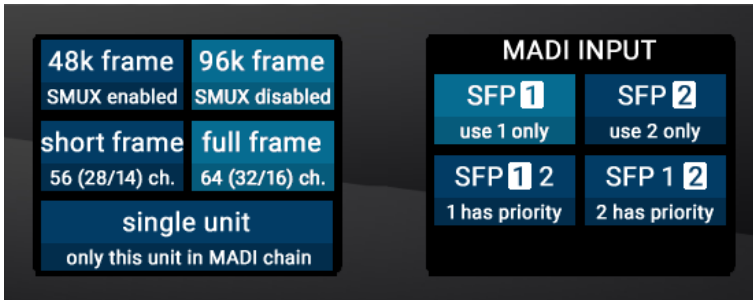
48k frame
SMUX enabled

96k frame
SMUX disabled

short frame
56 (28/14) ch.

full frame
64 (32/16) ch.

single unit
only this unit in MADI chain

MADI INPUT

SFP 1
use 1 only

SFP 2
use 2 only

SFP 1 2
1 has priority

SFP 1 2
2 has priority